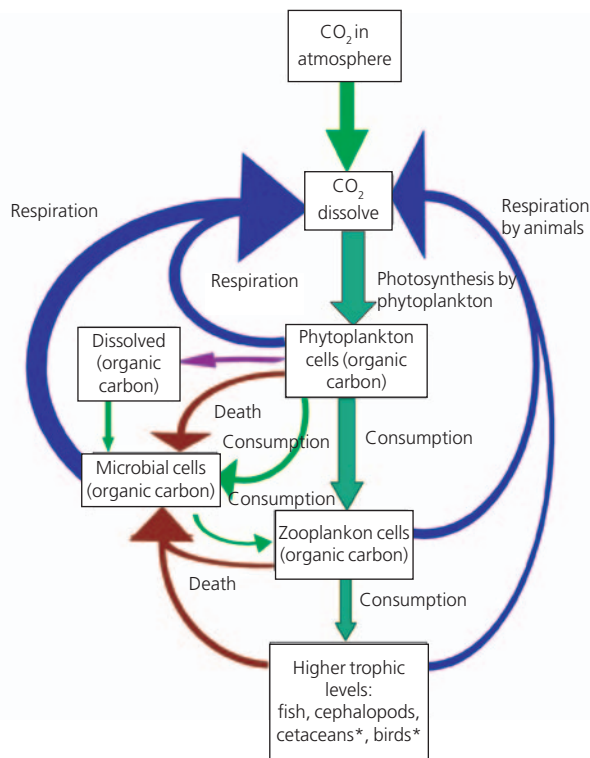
$CO_2$ in atmosphere

Respiration

$CO_2$ dissolve

Respiration by animals

Respiration

Photosynthesis by phytoplankton

Dissolved (organic carbon)

Phytoplankton cells (organic carbon)

Death

Consumption

Consumption

Microbial cells (organic carbon)

Consumption

Zooplankon cells (organic carbon)

Death

Consumption

Higher trophic levels: fish, cephalopods, cetaceans*, birds*